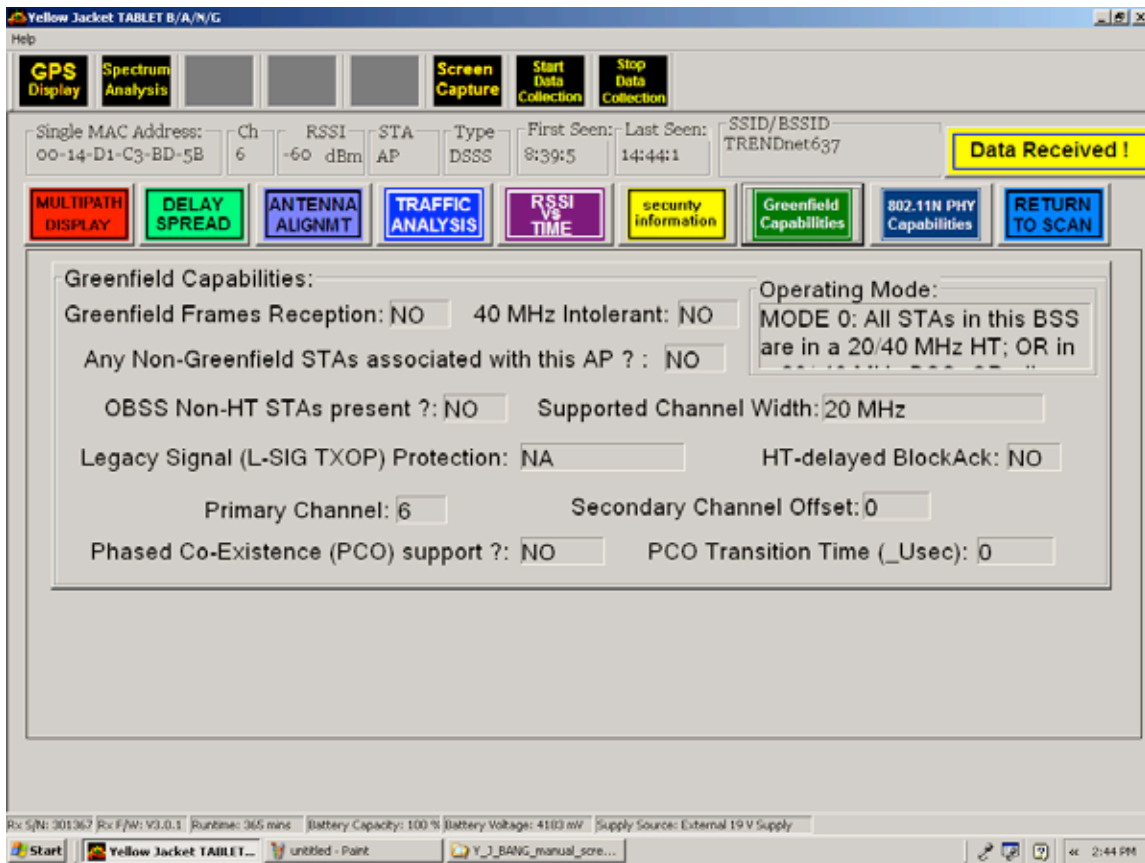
Yellow Jacket TABLET B/A/N/G

Help

GPS Display
Spectrum Analysis
Screen Capture
Start Data Collection
Stop Data Collection

Single MAC Address: 00-14-D1-C3-BD-5B
Ch 6
RSSI -60 dBm
STA AP
Type DSSS
First Seen: 8:39:5
Last Seen: 14:44:1
SSID/BSSID TRENDnet637

Data Received !

MULTIPATH DISPLAY
DELAY SPREAD
ANTENNA ALIGNMT
TRAFFIC ANALYSIS
RSSI Vs TIME
security information
Greenfield Capabilities
802.11N PHY Capabilities
RETURN TO SCAN

Greenfield Capabilities:
Greenfield Frames Reception: NO
40 MHz Intolerant: NO
Operating Mode:
MODE 0: All STAs in this BSS are in a 20/40 MHz HT; OR in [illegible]
Any Non-Greenfield STAs associated with this AP ? : NO
OBSS Non-HT STAs present ?: NO
Supported Channel Width: 20 MHz
Legacy Signal (L-SIG TXOP) Protection: NA
HT-delayed BlockAck: NO
Primary Channel: 6
Secondary Channel Offset: 0
Phased Co-Existence (PCO) support ?: NO
PCO Transition Time (_Usec): 0

Rx S/N: 301367 Rx F/W: V3.0.1 Runtime: 365 mins Battery Capacity: 100 % Battery Voltage: 4103 mV Supply Source: External 19 V Supply

Start
Yellow Jacket TABLET...
untitled - Paint
Y_J_BANG_manual_scre...
2:44 PM